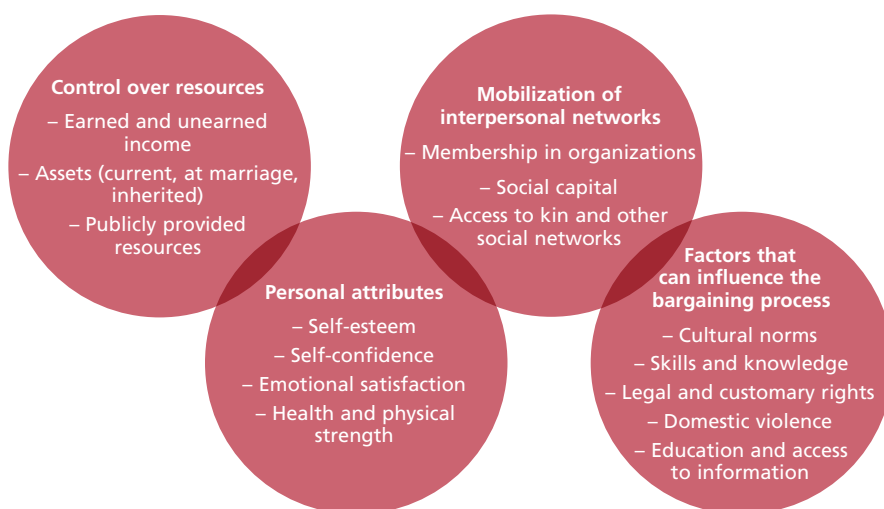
Control over resources
– Earned and unearned income
– Assets (current, at marriage, inherited)
– Publicly provided resources

Mobilization of interpersonal networks
– Membership in organizations
– Social capital
– Access to kin and other social networks

Personal attributes
– Self-esteem
– Self-confidence
– Emotional satisfaction
– Health and physical strength

Factors that can influence the bargaining process
– Cultural norms
– Skills and knowledge
– Legal and customary rights
– Domestic violence
– Education and access to information